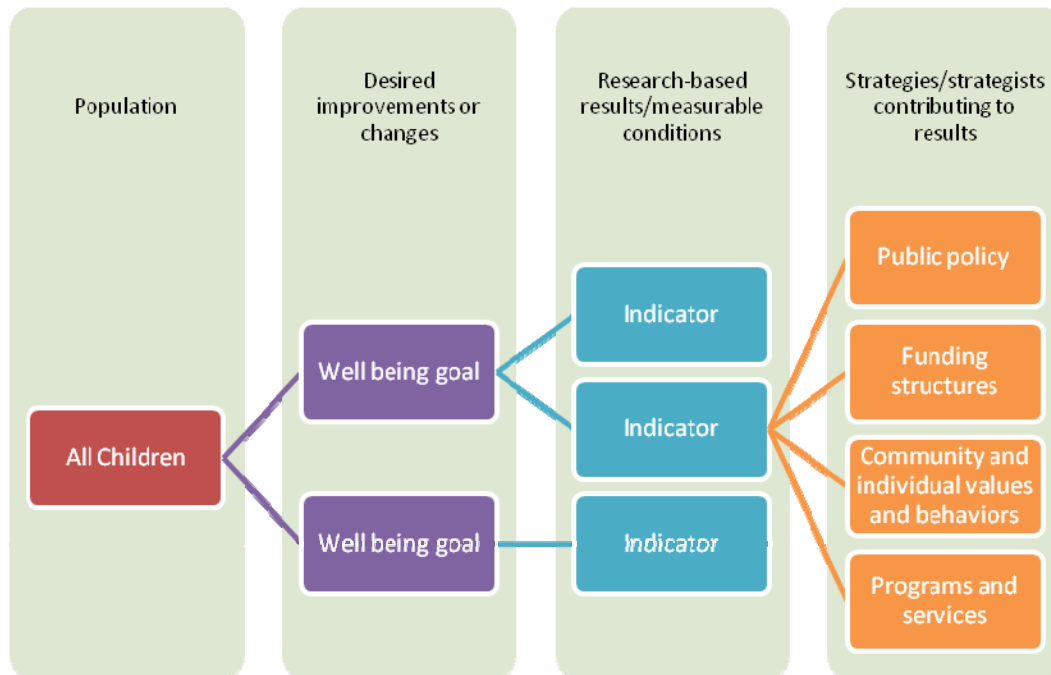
Population

Desired improvements or changes

Research-based results/measurable conditions

Strategies/strategists contributing to results

All Children

Well being goal

Well being goal

Indicator

Indicator

Indicator

Public policy

Funding structures

Community and individual values and behaviors

Programs and services